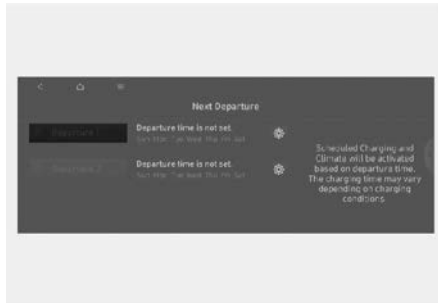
Next Departure

Departure 1

Departure time is not set
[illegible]

Departure 2

Departure time is not set
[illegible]

Scheduled Charging and Climate will be activated based on departure time. The charging time may vary depending on charging conditions.